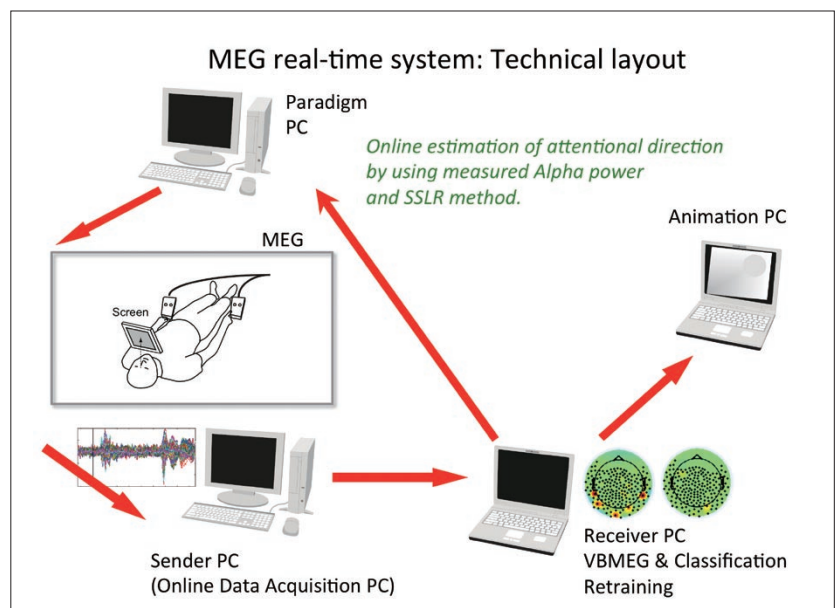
MEG real-time system: Technical layout

Paradigm PC

Online estimation of attentional direction by using measured Alpha power and SSLR method.

Animation PC

MEG

Screen

Sender PC
(Online Data Acquisition PC)

Receiver PC
VBMEG & Classification
Retraining